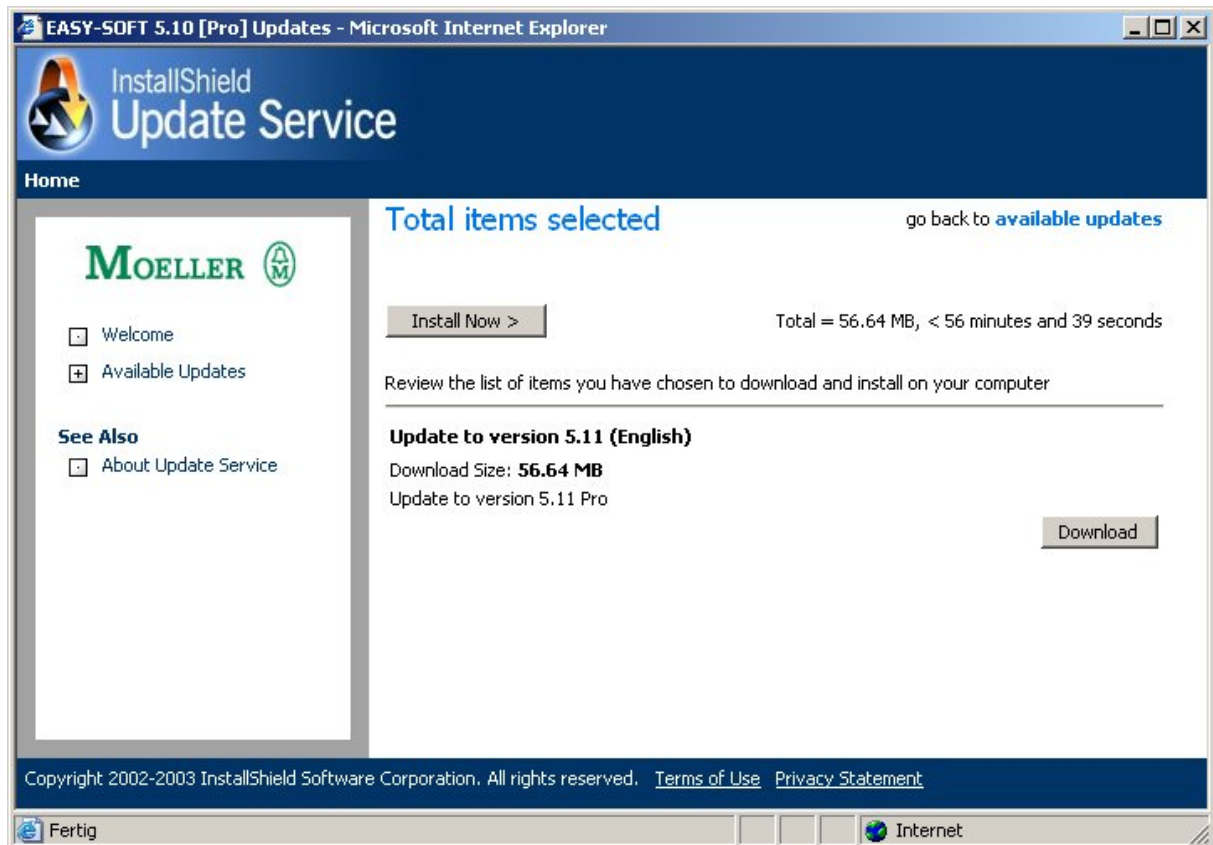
EASY-SOFT 5.10 [Pro] Updates - Microsoft Internet Explorer

InstallShield
Update Service

Home

MOELLER

Welcome
Available Updates

See Also
About Update Service

Total items selected

go back to available updates

Install Now >

Total = 56.64 MB, < 56 minutes and 39 seconds

Review the list of items you have chosen to download and install on your computer

Update to version 5.11 (English)

Download Size: 56.64 MB

Update to version 5.11 Pro

Download

Copyright 2002-2003 InstallShield Software Corporation. All rights reserved. Terms of Use Privacy Statement

Fertig

Internet